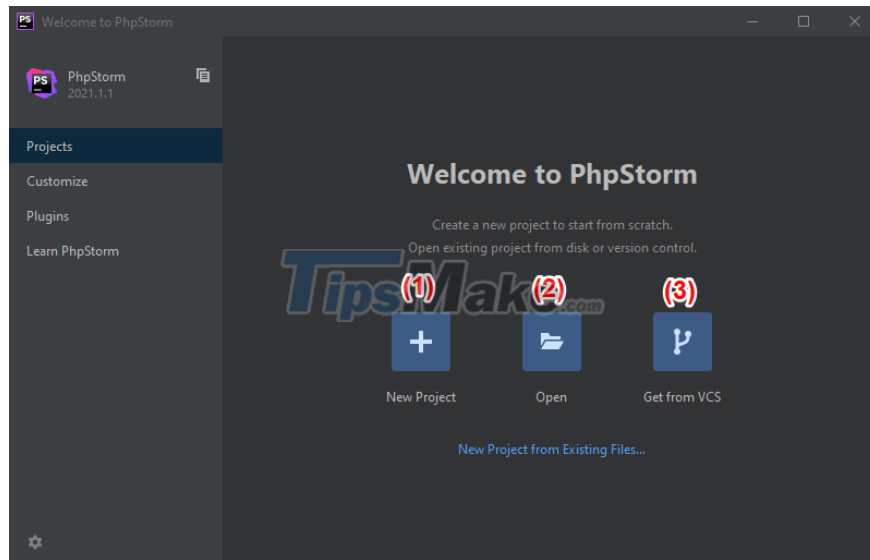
PS Welcome to PhpStorm

PS PhpStorm
2021.1.1

Projects
Customize
Plugins
Learn PhpStorm

Welcome to PhpStorm

Create a new project to start from scratch.
Open existing project from disk or version control.

TipsMake.com

(1) New Project

(2) Open

(3) Get from VCS

New Project from Existing Files...